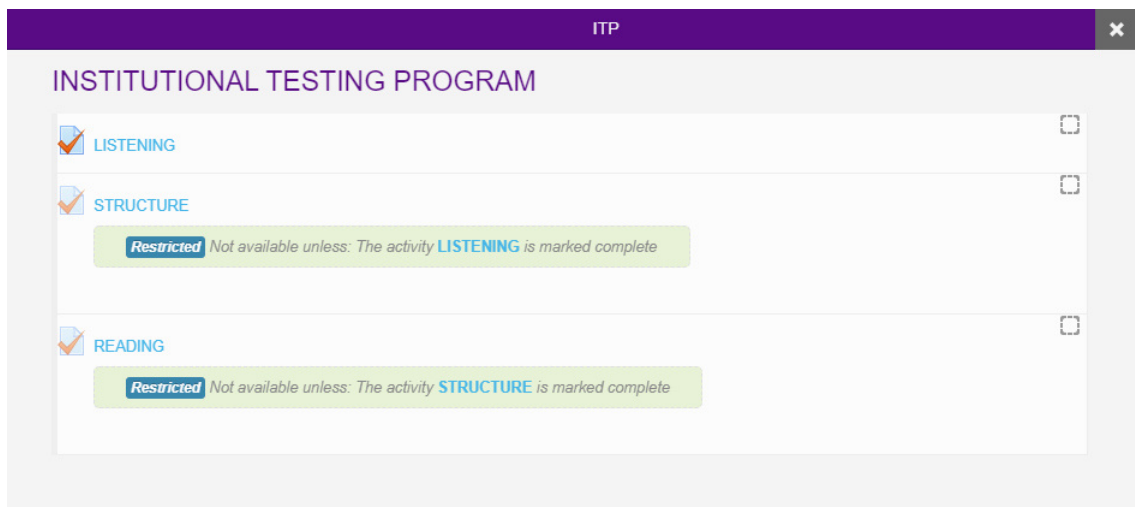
ITP

×

INSTITUTIONAL TESTING PROGRAM

LISTENING

STRUCTURE

Restricted Not available unless: The activity LISTENING is marked complete

READING

Restricted Not available unless: The activity STRUCTURE is marked complete